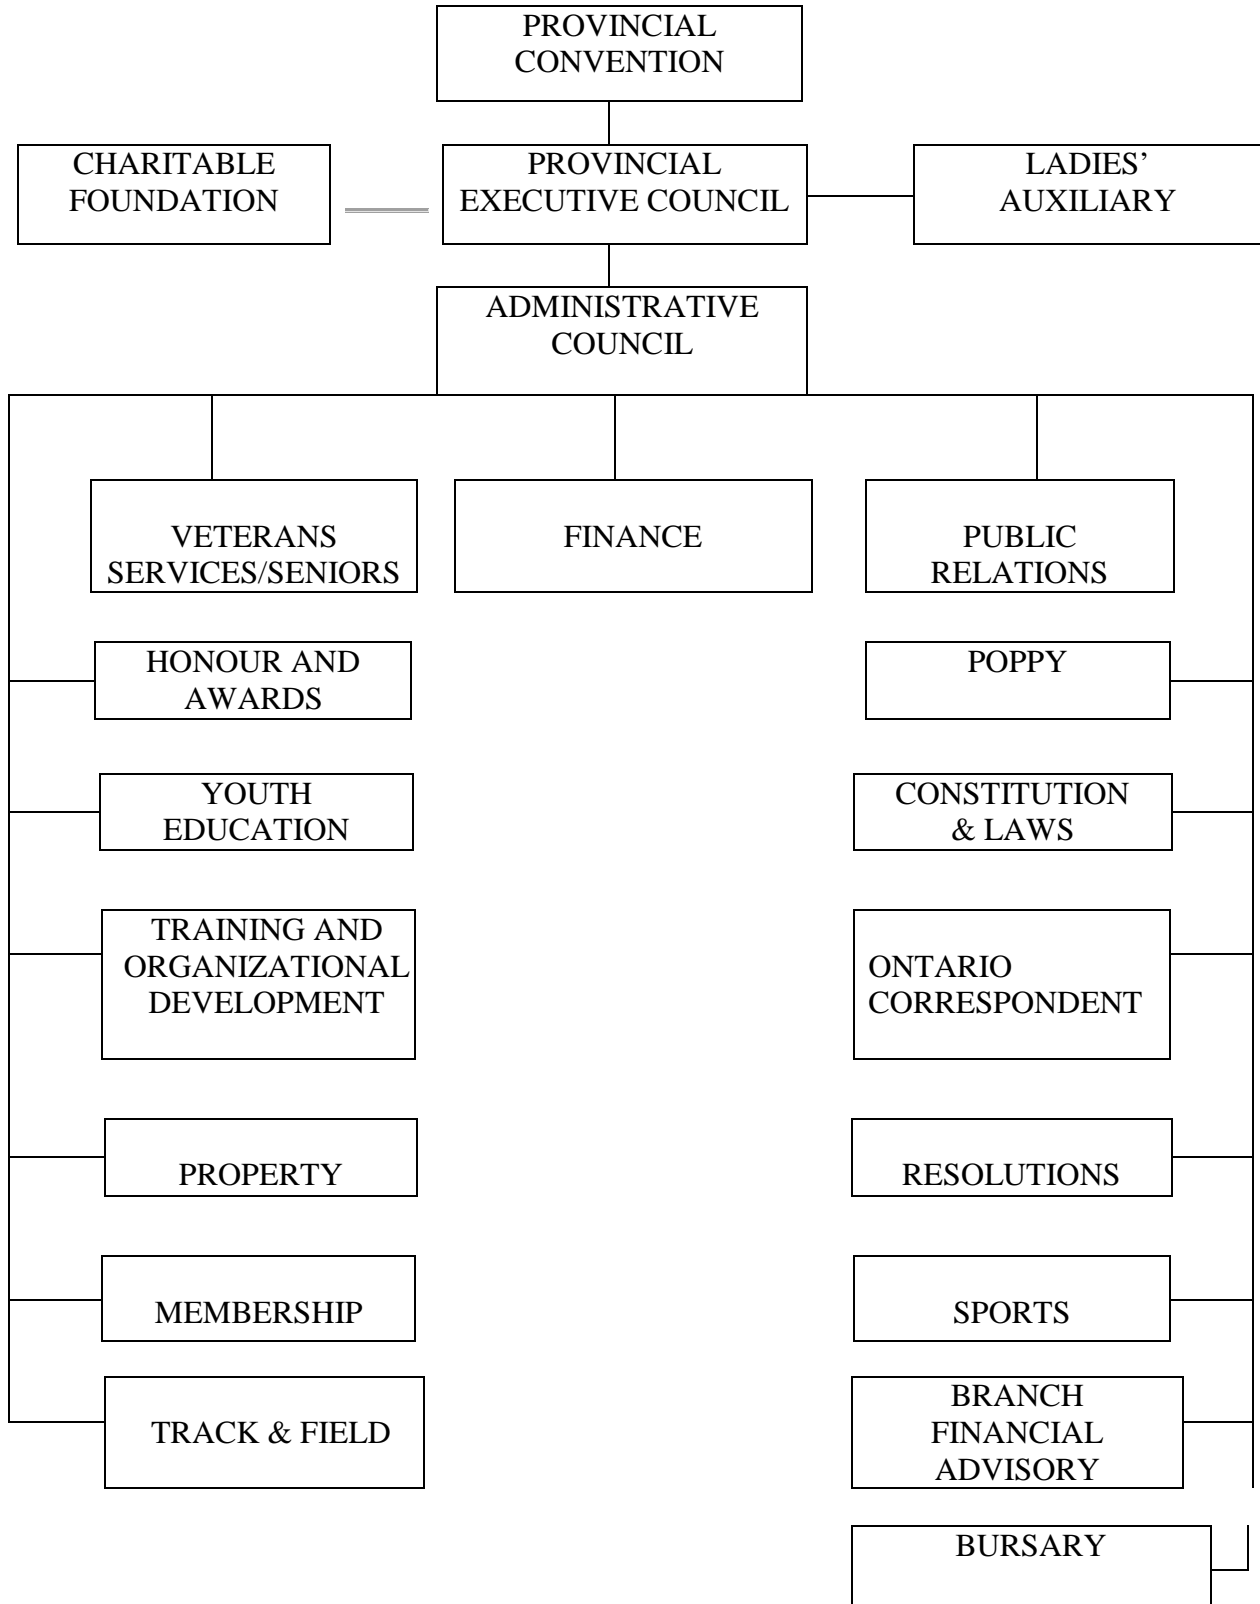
PROVINCIAL CONVENTION

CHARITABLE FOUNDATION

PROVINCIAL EXECUTIVE COUNCIL

LADIES' AUXILIARY

ADMINISTRATIVE COUNCIL

VETERANS SERVICES/SENIORS

FINANCE

PUBLIC RELATIONS

HONOUR AND AWARDS

YOUTH EDUCATION

TRAINING AND ORGANIZATIONAL DEVELOPMENT

PROPERTY

MEMBERSHIP

TRACK & FIELD

POPPY

CONSTITUTION & LAWS

ONTARIO CORRESPONDENT

RESOLUTIONS

SPORTS

BRANCH FINANCIAL ADVISORY

BURSARY